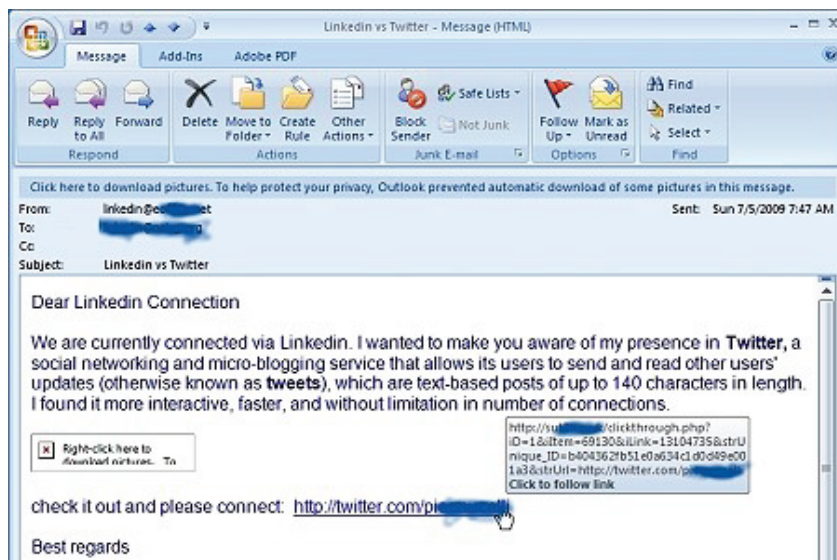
Linkedin vs Twitter - Message (HTML)

Message Add-Ins Adobe PDF

Reply Reply to All Forward
Respond

Delete Move to Folder Create Rule Other Actions
Actions

Block Sender Safe Lists Not Junk
Junk E-mail

Follow Up Mark as Unread
Options

Find Related Select
Find

Click here to download pictures. To help protect your privacy, Outlook prevented automatic download of some pictures in this message.

From: linkedin@e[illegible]et
To: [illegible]
Cc:
Subject: Linkedin vs Twitter

Sent: Sun 7/5/2009 7:47 AM

Dear Linkedin Connection

We are currently connected via Linkedin. I wanted to make you aware of my presence in **Twitter**, a social networking and micro-blogging service that allows its users to send and read other users' updates (otherwise known as **tweets**), which are text-based posts of up to 140 characters in length. I found it more interactive, faster, and without limitation in number of connections.

Right-click here to download pictures. To

http://su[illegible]/clickthrough.php?iD=1&iItem=69130&iLink=13104735&strUnique_ID=b404362fb51e0a634c1d0d49e001a3&strUrl=http://twitter.com/p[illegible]
Click to follow link

check it out and please connect: http://twitter.com/pi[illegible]

Best regards